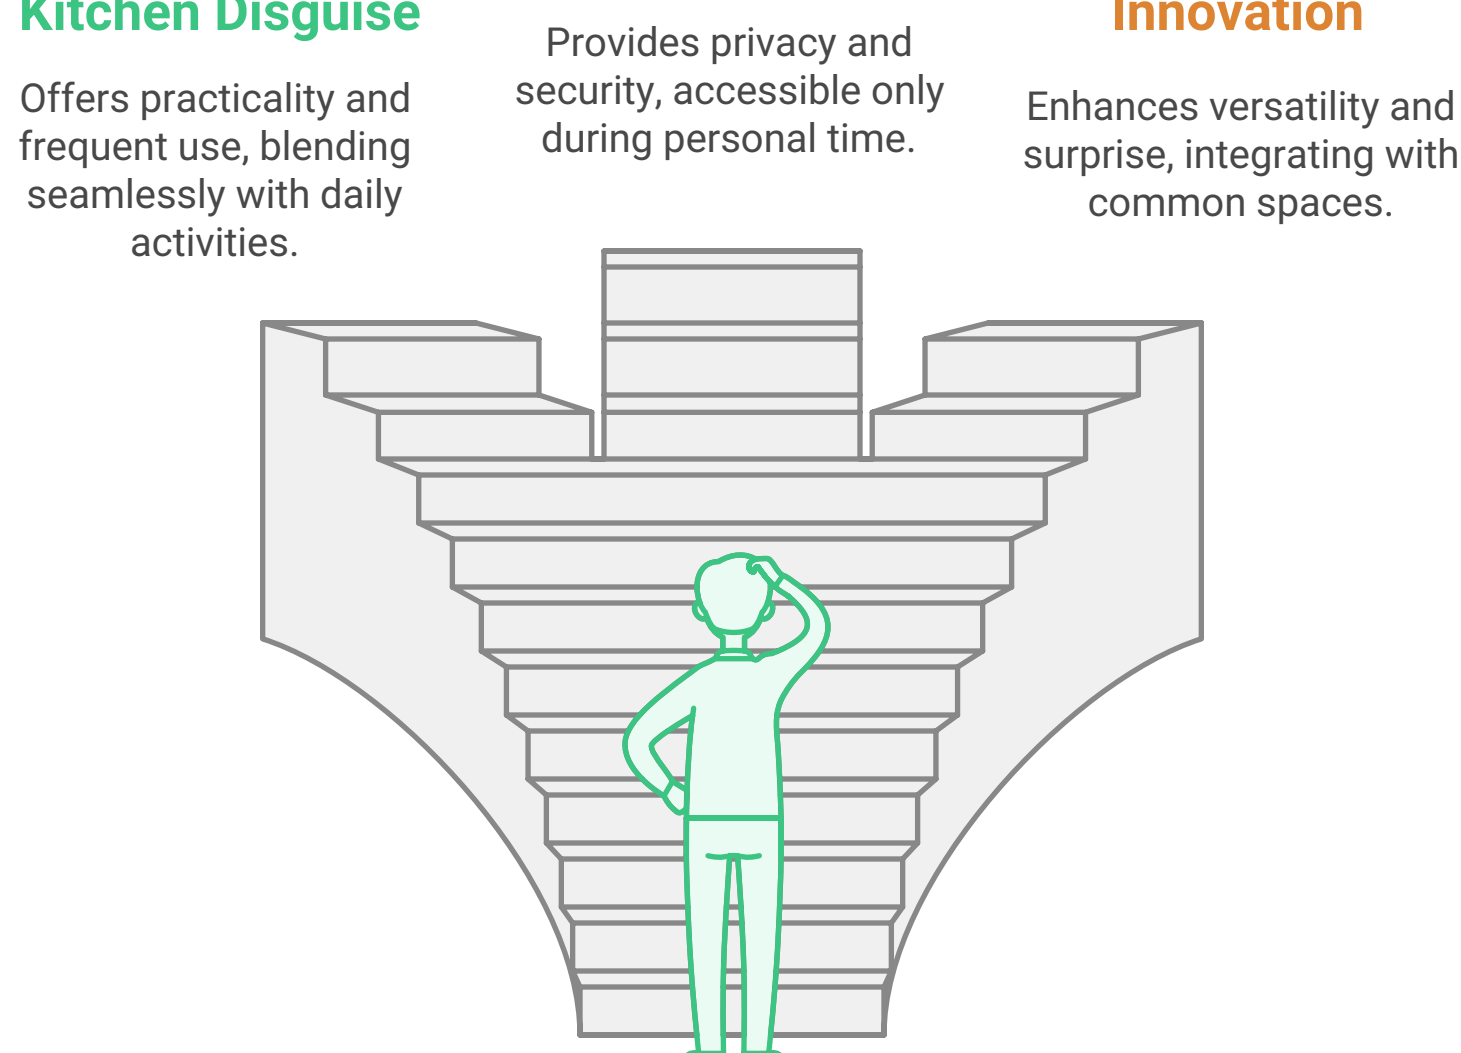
Kitchen Disguise

Offers practicality and frequent use, blending seamlessly with daily activities.

Provides privacy and security, accessible only during personal time.

Innovation

Enhances versatility and surprise, integrating with common spaces.